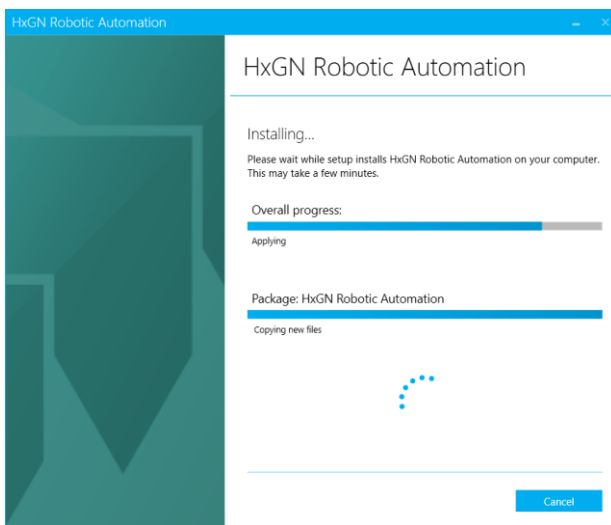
HxGN Robotic Automation

HxGN Robotic Automation

Installing...

Please wait while setup installs HxGN Robotic Automation on your computer. This may take a few minutes.

Overall progress:

Applying

Package: HxGN Robotic Automation

Copying new files

Cancel